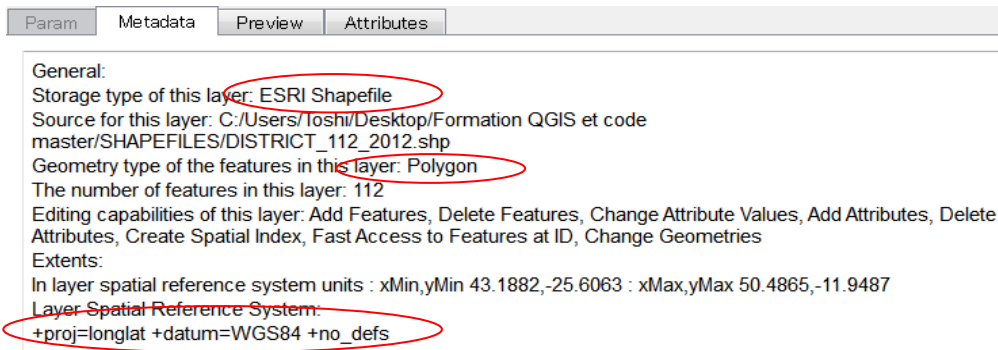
Param | Metadata | Preview | Attributes

General:
Storage type of this layer: ESRI Shapefile
Source for this layer: C:/Users/Toshi/Desktop/Formation QGIS et code master/SHAPEFILES/DISTRICT_112_2012.shp
Geometry type of the features in this layer: Polygon
The number of features in this layer: 112
Editing capabilities of this layer: Add Features, Delete Features, Change Attribute Values, Add Attributes, Delete Attributes, Create Spatial Index, Fast Access to Features at ID, Change Geometries
Extents:
In layer spatial reference system units : xMin,yMin 43.1882,-25.6063 : xMax,yMax 50.4865,-11.9487
Layer Spatial Reference System:
+proj=longlat +datum=WGS84 +no_defs